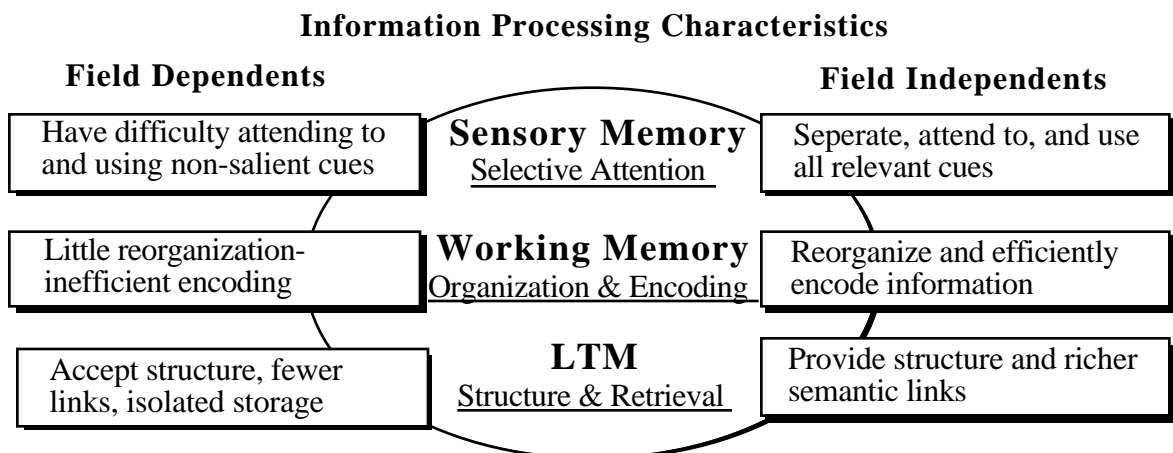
Information Processing Characteristics

Field Dependents

Field Independents

Have difficulty attending to and using non-salient cues

Sensory Memory
Selective Attention

Seperate, attend to, and use all relevant cues

Little reorganization-inefficient encoding

Working Memory
Organization & Encoding

Reorganize and efficiently encode information

Accept structure, fewer links, isolated storage

LTM
Structure & Retrieval

Provide structure and richer semantic links